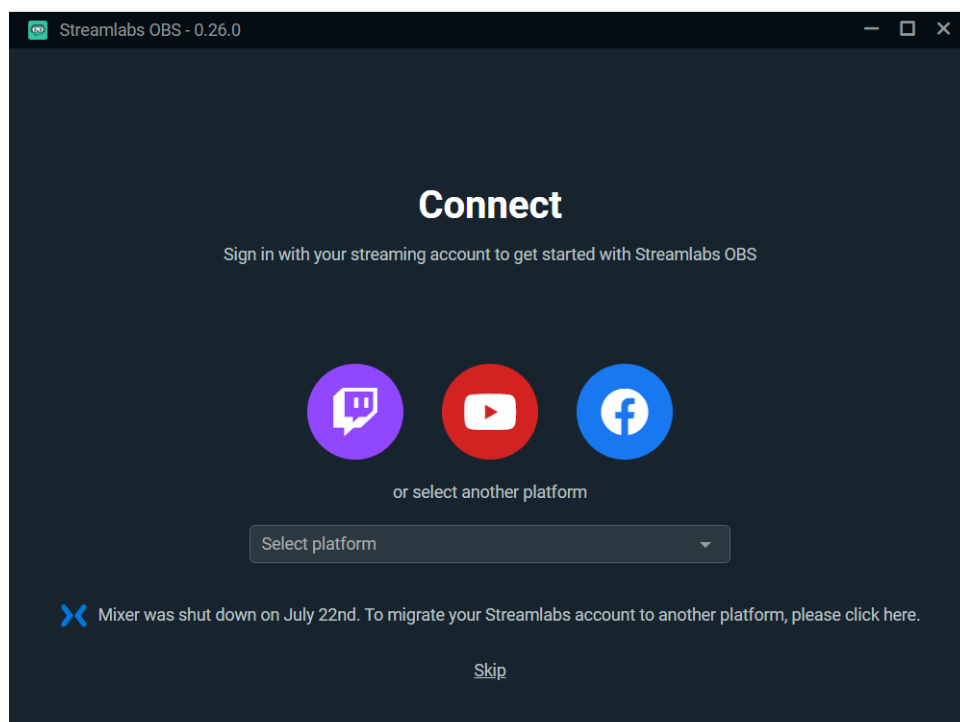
Streamlabs OBS - 0.26.0

Connect

Sign in with your streaming account to get started with Streamlabs OBS

or select another platform

Select platform

Mixer was shut down on July 22nd. To migrate your Streamlabs account to another platform, please click here.

Skip